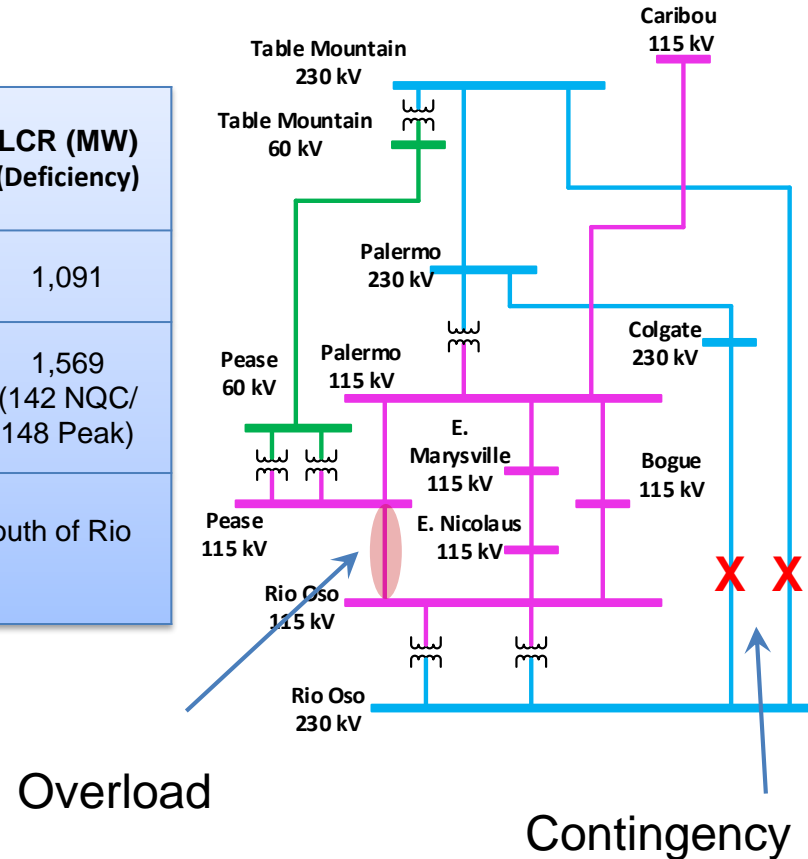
| LCR (MW) (Deficiency) |
|---|
| 1,091 |
| 1,569 (142 NQC/ 148 Peak) |
| outh of Rio |

Caribou 115 kV

Table Mountain 230 kV

Table Mountain 60 kV

Palermo 230 kV

Colgate 230 kV

Pease 60 kV

Palermo 115 kV

E. Marysville 115 kV

Bogue 115 kV

Pease 115 kV

E. Nicolaus 115 kV

X X

Rio Oso 115 kV

Rio Oso 230 kV

Overload

Contingency